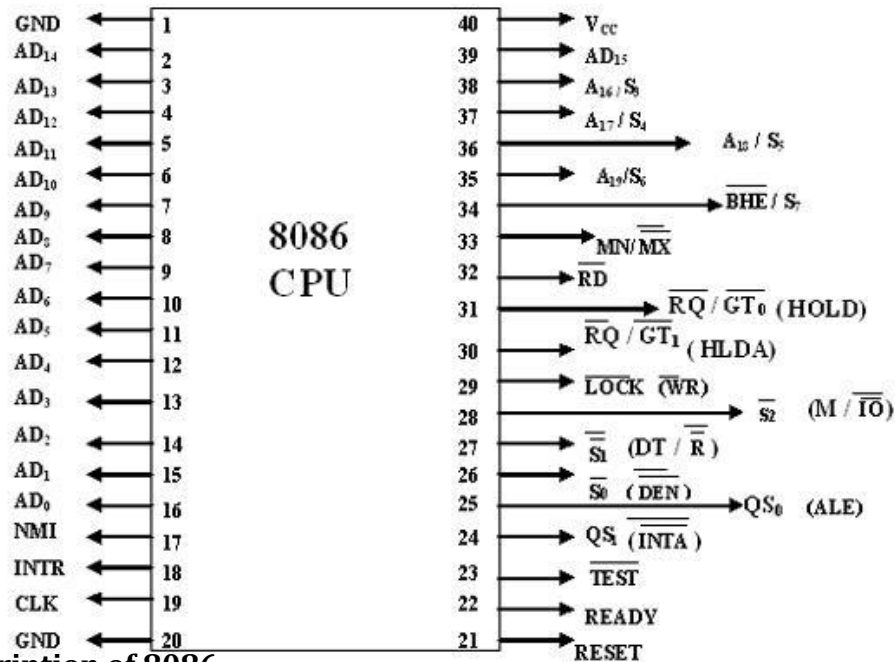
GND 1
$AD_{14}$ 2
$AD_{13}$ 3
$AD_{12}$ 4
$AD_{11}$ 5
$AD_{10}$ 6
$AD_9$ 7
$AD_8$ 8
$AD_7$ 9
$AD_6$ 10
$AD_5$ 11
$AD_4$ 12
$AD_3$ 13
$AD_2$ 14
$AD_1$ 15
$AD_0$ 16
NMI 17
INTR 18
CLK 19
GND 20

8086
CPU

40 $V_{CC}$
39 $AD_{15}$
38 $A_{16}$ / $S_3$
37 $A_{17}$ / $S_4$
36 $A_{18}$ / $S_5$
35 $A_{19}$/$S_6$
34 $\overline{BHE}$ / $S_7$
33 MN/$\overline{MX}$
32 $\overline{RD}$
31 $\overline{RQ}$ / $\overline{GT_0}$ (HOLD)
30 $\overline{RQ}$ / $\overline{GT_1}$ (HLDA)
29 $\overline{LOCK}$ ($\overline{WR}$)
28 $\overline{S_2}$ (M / $\overline{IO}$)
27 $\overline{S_1}$ (DT / $\overline{R}$)
26 $\overline{S_0}$ ($\overline{DEN}$)
25 $QS_0$ (ALE)
24 $QS_1$ ($\overline{INTA}$)
23 $\overline{TEST}$
22 READY
21 RESET

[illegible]ription of 8086